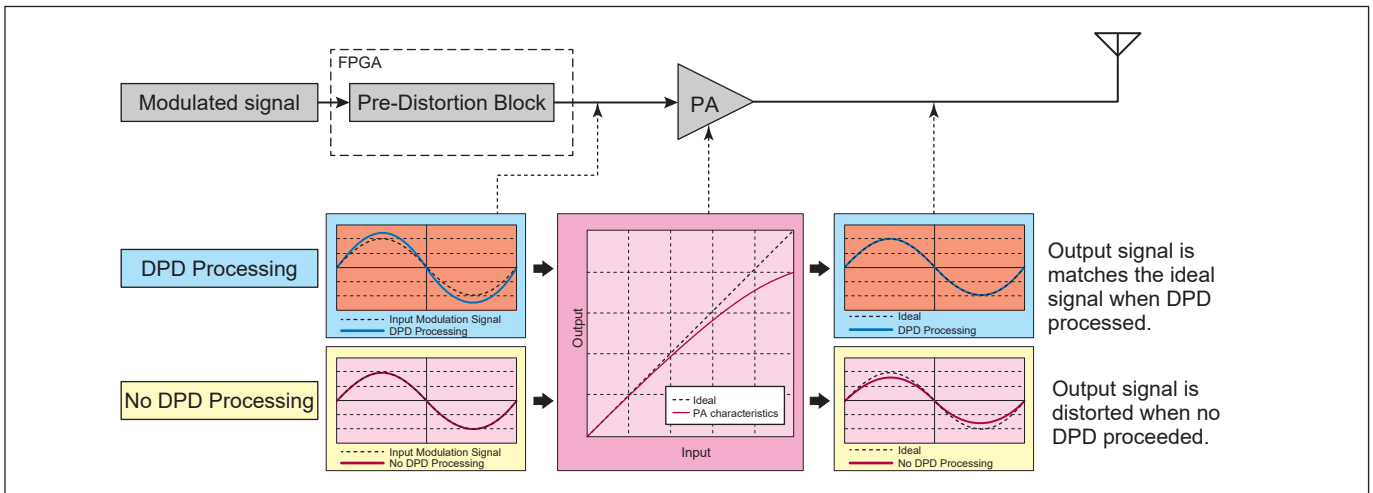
FPGA

Modulated signal

Pre-Distortion Block

PA

DPD Processing

Input Modulation Signal
DPD Processing

Output

Input

Ideal
PA characteristics

Ideal
DPD Processing

Output signal is matches the ideal signal when DPD processed.

No DPD Processing

Input Modulation Signal
No DPD Processing

Ideal
No DPD Processing

Output signal is distorted when no DPD proceeded.